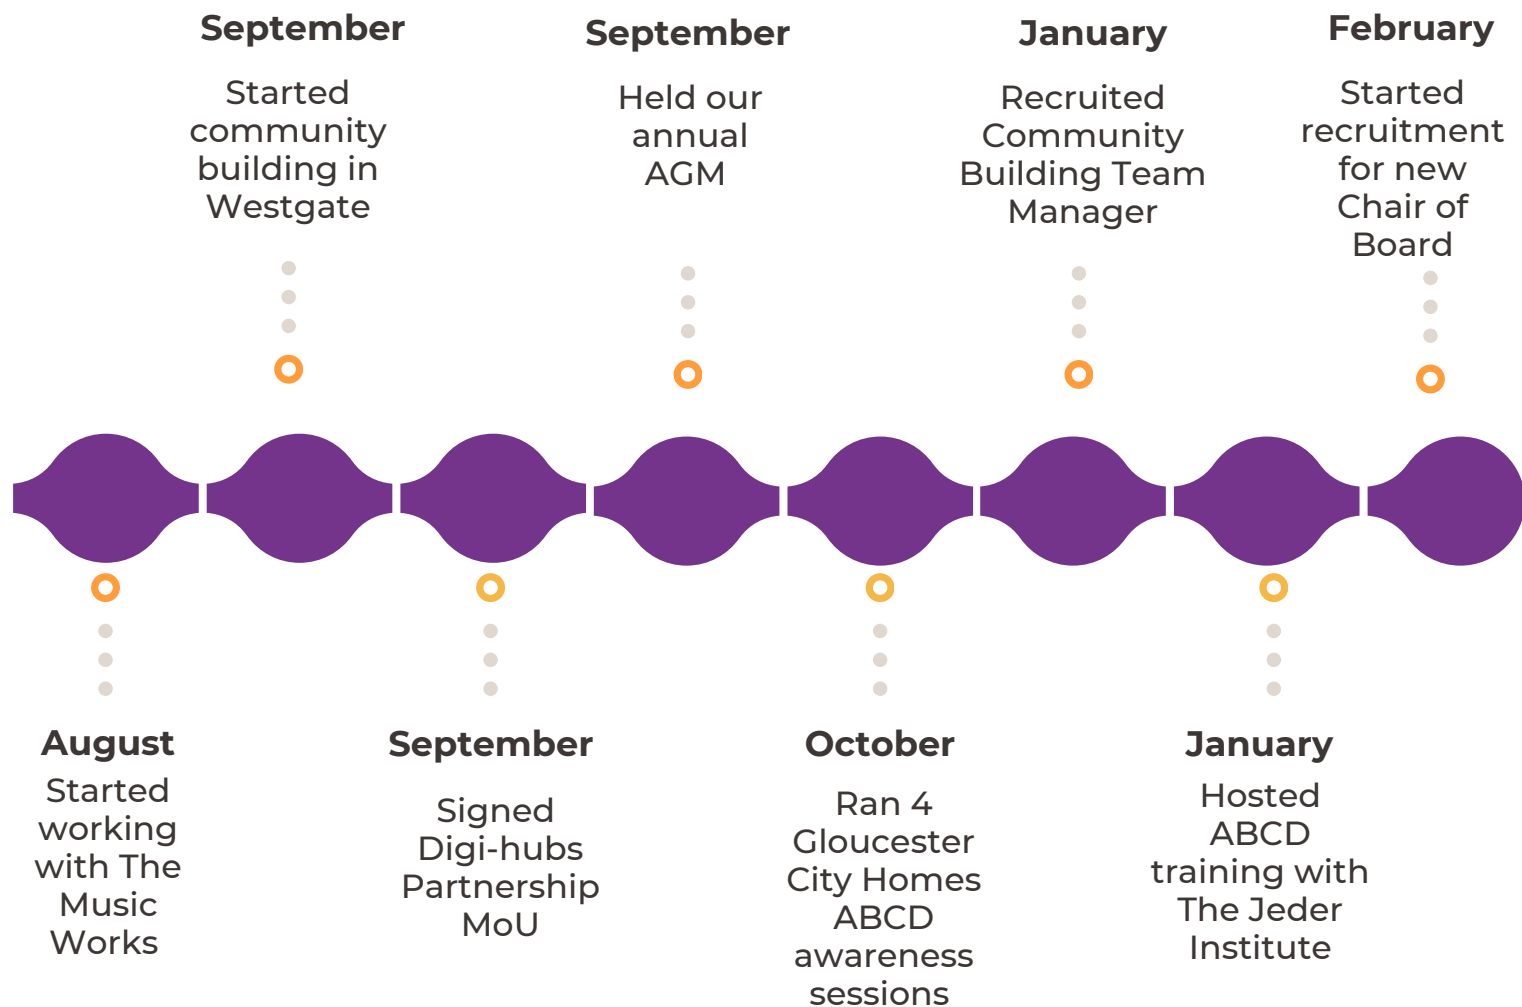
August
Started working with The Music Works

September
Started community building in Westgate

September
Signed Digi-hubs Partnership MoU

September
Held our annual AGM

October
Ran 4 Gloucester City Homes ABCD awareness sessions

January
Recruited Community Building Team Manager

January
Hosted ABCD training with The Jeder Institute

February
Started recruitment for new Chair of Board